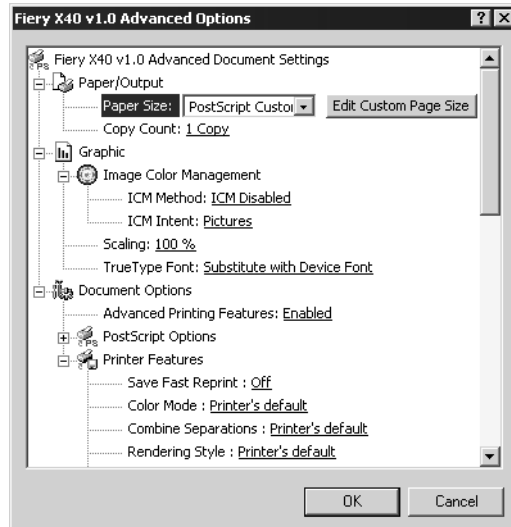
Fiery X40 v1.0 Advanced Options

Fiery X40 v1.0 Advanced Document Settings

Paper/Output

Paper Size: PostScript Custo

Edit Custom Page Size

Copy Count: 1 Copy

Graphic

Image Color Management

ICM Method: ICM Disabled

ICM Intent: Pictures

Scaling: 100 %

TrueType Font: Substitute with Device Font

Document Options

Advanced Printing Features: Enabled

PostScript Options

Printer Features

Save Fast Reprint : Off

Color Mode : Printer's default

Combine Separations : Printer's default

Rendering Style : Printer's default

OK

Cancel